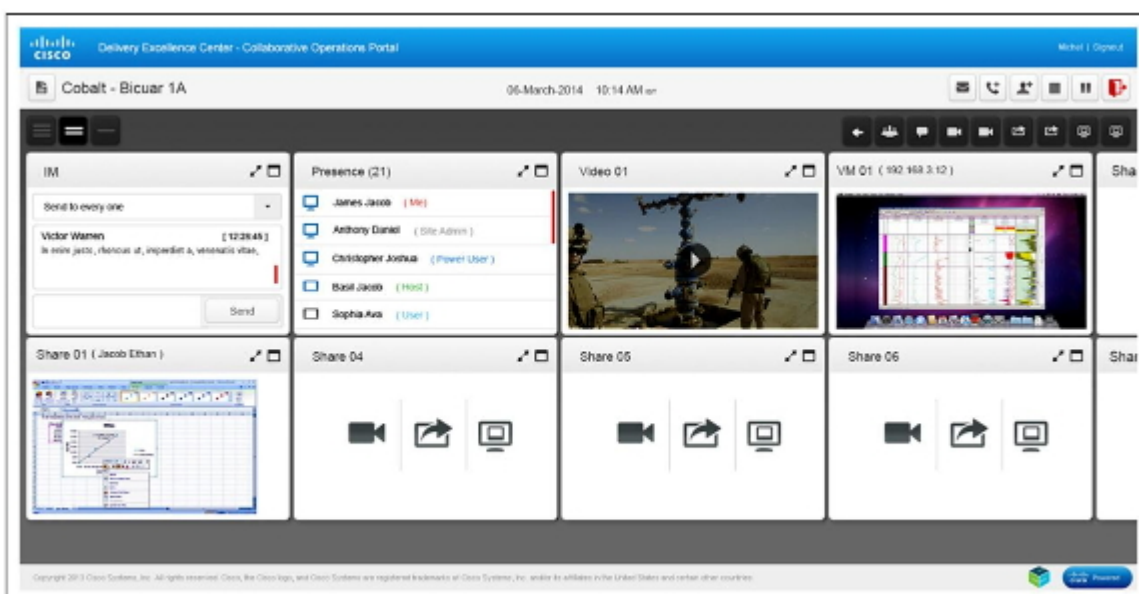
cisco Delivery Excellence Center - Collaborative Operations Portal

Michel | Signout

Cobalt - Bicuar 1A

06-March-2014 10:14 AM

IM

Send to every one

Victor Warren [12:28:45]
In enim justo, rhoncus ut, imperdiet a, venenatis vitae,

Send

Presence (21)

James Jacob (Me)

Anthony Daniel (Site Admin)

Christopher Joshua (Power User)

Basil Jacob (Host)

Sophia Ava (User)

Video 01

VM 01 (192.168.3.12)

Sha

Share 01 (Jacob Ethan)

Share 04

Share 05

Share 06

Shar

Copyright 2013 Cisco Systems, Inc. All rights reserved. Cisco, the Cisco logo, and Cisco Systems are registered trademarks of Cisco Systems, Inc. and/or its affiliates in the United States and certain other countries.

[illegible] Powered